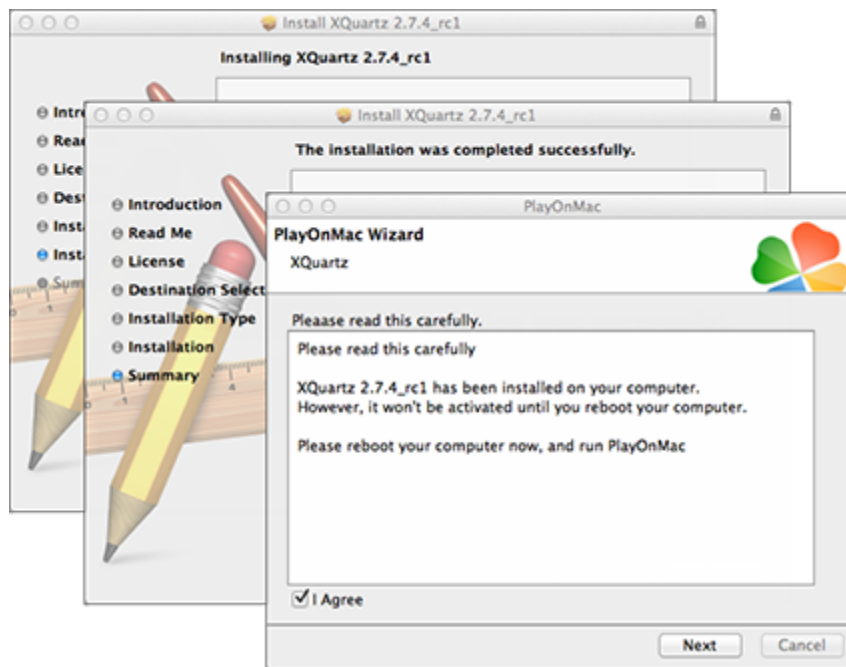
Install XQuartz 2.7.4_rc1

Installing XQuartz 2.7.4_rc1

Intro
Rea
Lice
Dest
Insta
Insta
Sum

Install XQuartz 2.7.4_rc1

The installation was completed successfully.

Introduction
Read Me
License
Destination Select
Installation Type
Installation
Summary

PlayOnMac

PlayOnMac Wizard
XQuartz

Pleaase read this carefully.

Please read this carefully

XQuartz 2.7.4_rc1 has been installed on your computer.
However, it won't be activated until you reboot your computer.

Please reboot your computer now, and run PlayOnMac

I Agree

Next
Cancel